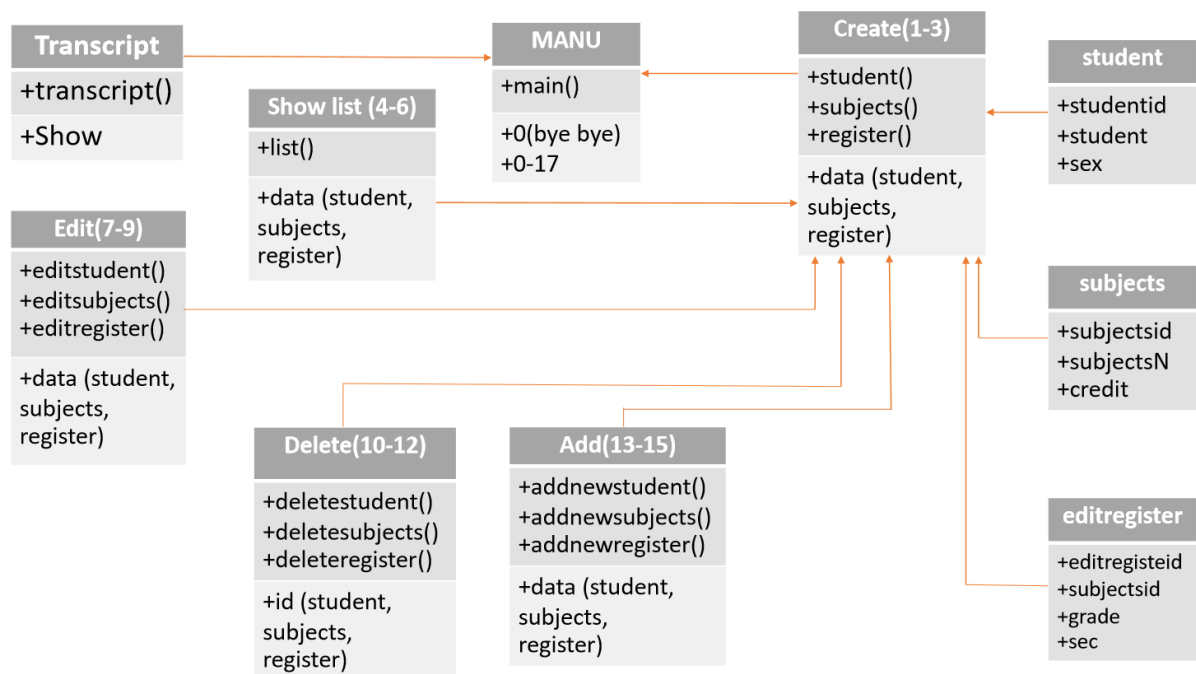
Transcript
+transcript()
+Show

MANU
+main()
+0(bye bye)
+0-17

Create(1-3)
+student()
+subjects()
+register()
+data (student, subjects, register)

student
+studentid
+student
+sex

Show list (4-6)
+list()
+data (student, subjects, register)

Edit(7-9)
+editstudent()
+editsubjects()
+editregister()
+data (student, subjects, register)

subjects
+subjectsid
+subjectsN
+credit

Delete(10-12)
+deletestudent()
+deletesubjects()
+deleteregister()
+id (student, subjects, register)

Add(13-15)
+addnewstudent()
+addnewsubjects()
+addnewregister()
+data (student, subjects, register)

editregister
+editregisteid
+subjectsid
+grade
+sec